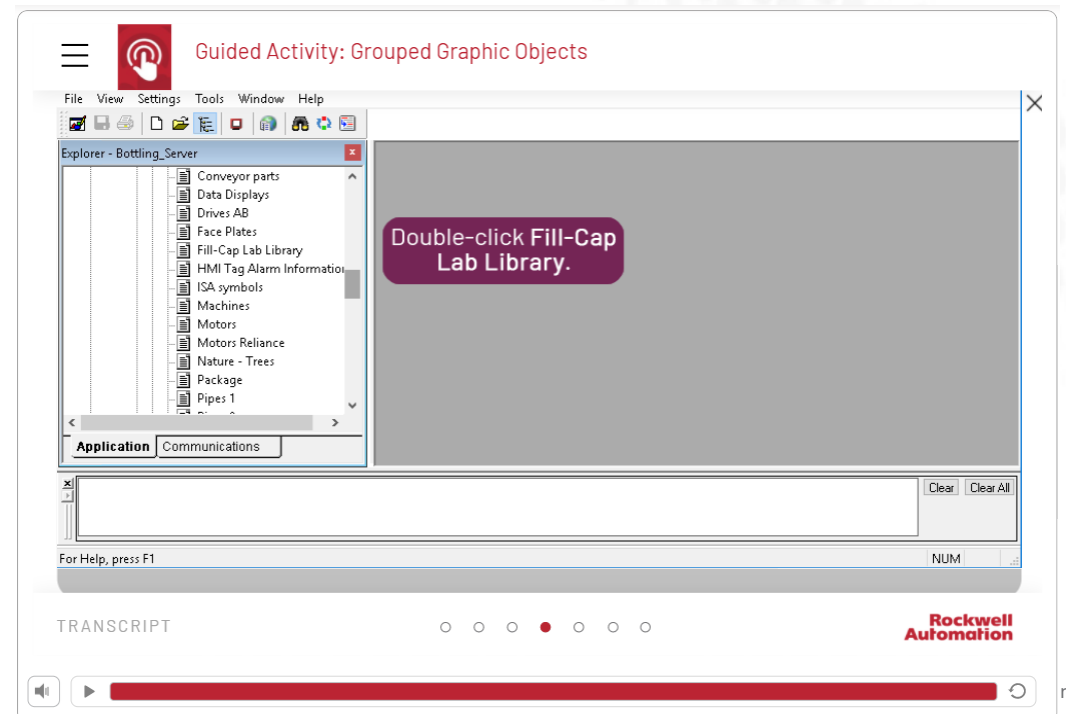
Guided Activity: Grouped Graphic Objects

File View Settings Tools Window Help

Explorer - Bottling_Server

Conveyor parts
Data Displays
Drives AB
Face Plates
Fill-Cap Lab Library
HMI Tag Alarm Informatio
ISA symbols
Machines
Motors
Motors Reliance
Nature - Trees
Package
Pipes 1
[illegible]

Application Communications

Double-click **Fill-Cap Lab Library.**

Clear Clear All

For Help, press F1 NUM

TRANSCRIPT

Rockwell Automation